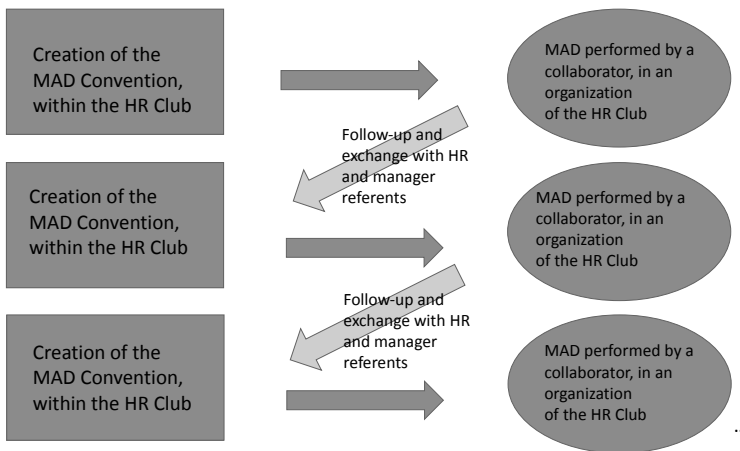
Creation of the MAD Convention, within the HR Club

MAD performed by a collaborator, in an organization of the HR Club

Follow-up and exchange with HR and manager referents

Creation of the MAD Convention, within the HR Club

MAD performed by a collaborator, in an organization of the HR Club

Follow-up and exchange with HR and manager referents

Creation of the MAD Convention, within the HR Club

MAD performed by a collaborator, in an organization of the HR Club

.